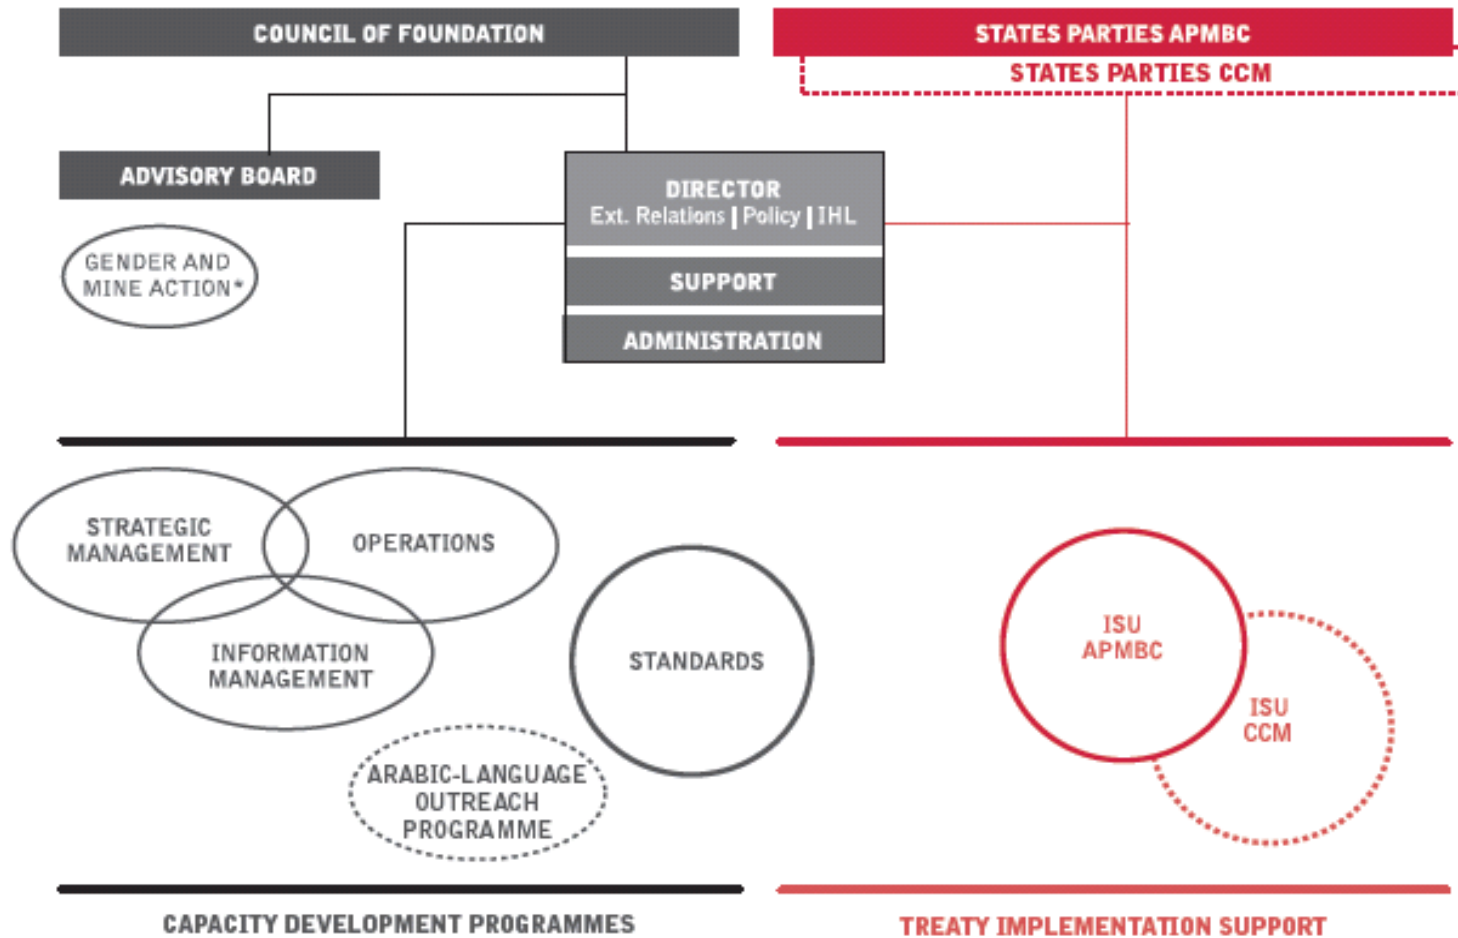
COUNCIL OF FOUNDATION

STATES PARTIES APMBC

STATES PARTIES CCM

ADVISORY BOARD

DIRECTOR
Ext. Relations | Policy | IHL

SUPPORT

ADMINISTRATION

GENDER AND MINE ACTION*

STRATEGIC MANAGEMENT

OPERATIONS

INFORMATION MANAGEMENT

STANDARDS

ARABIC-LANGUAGE OUTREACH PROGRAMME

ISU APMBC

ISU CCM

CAPACITY DEVELOPMENT PROGRAMMES

TREATY IMPLEMENTATION SUPPORT